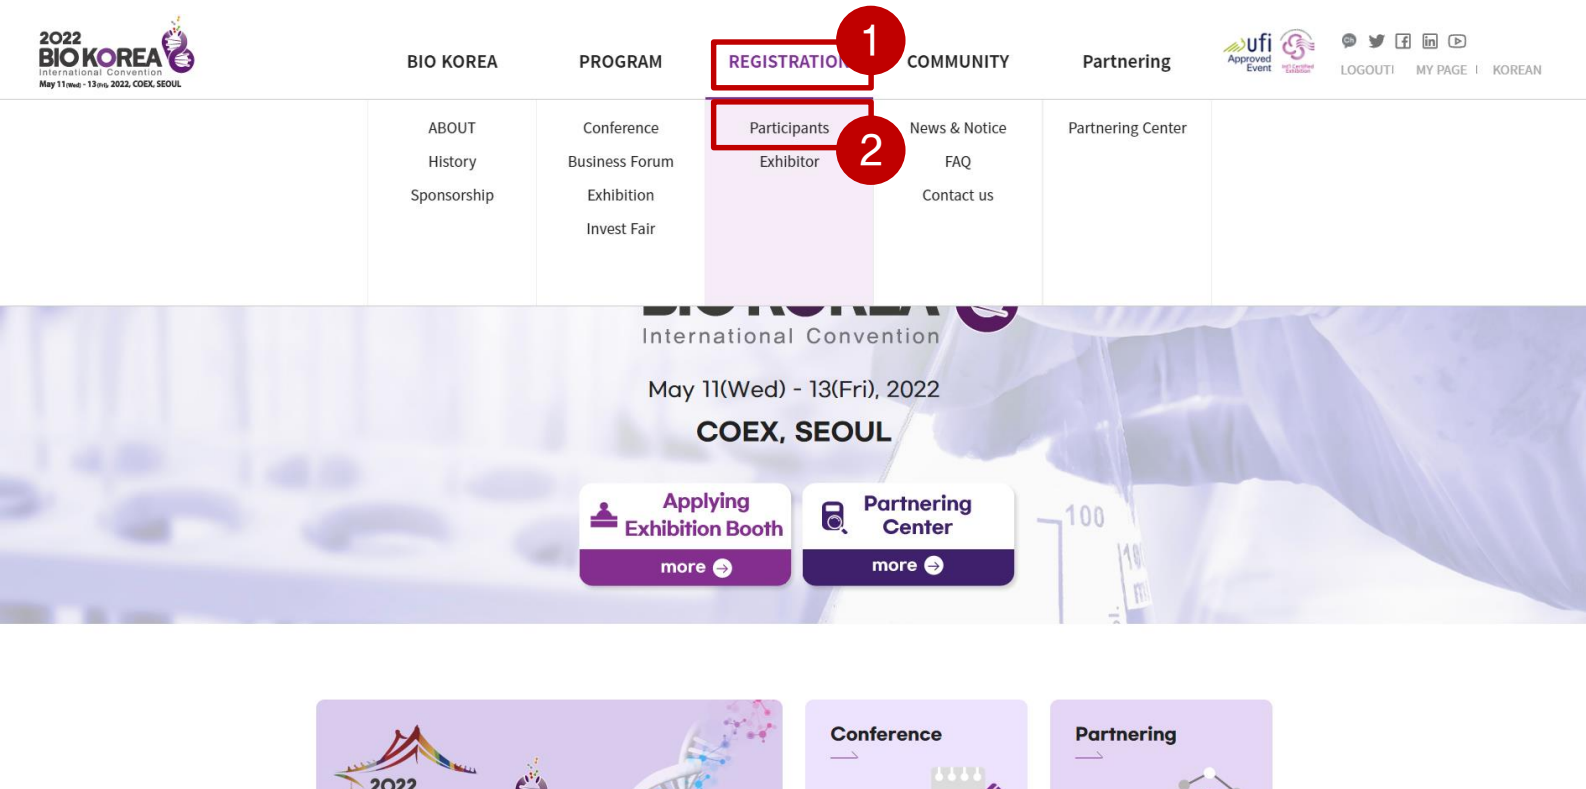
2022 BIO KOREA International Convention May 11(Wed) - 13(Fri) 2022, COEX, SEOUL

BIO KOREA PROGRAM REGISTRATION 1 COMMUNITY Partnering

ufi Approved Event

LOGOUT MY PAGE KOREAN

ABOUT
History
Sponsorship

Conference
Business Forum
Exhibition
Invest Fair

Participants
Exhibitor
2

News & Notice
FAQ
Contact us

Partnering Center

International Convention

May 11(Wed) - 13(Fri), 2022

COEX, SEOUL

Applying Exhibition Booth
more

Partnering Center
more

100

2022

Conference

Partnering